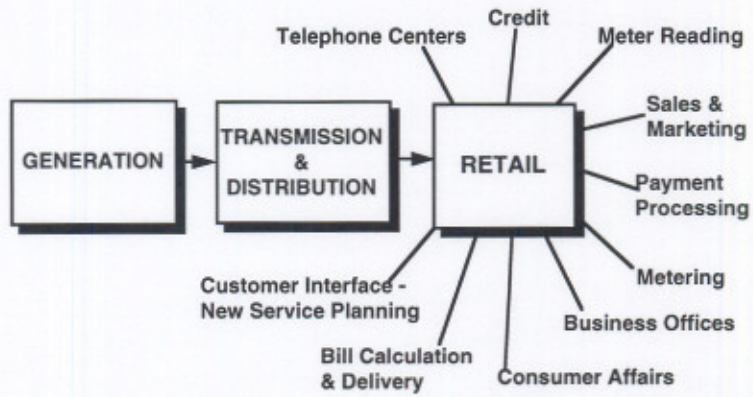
GENERATION

TRANSMISSION & DISTRIBUTION

RETAIL

Telephone Centers

Credit

Meter Reading

Sales & Marketing

Payment Processing

Metering

Business Offices

Consumer Affairs

Bill Calculation & Delivery

Customer Interface - New Service Planning